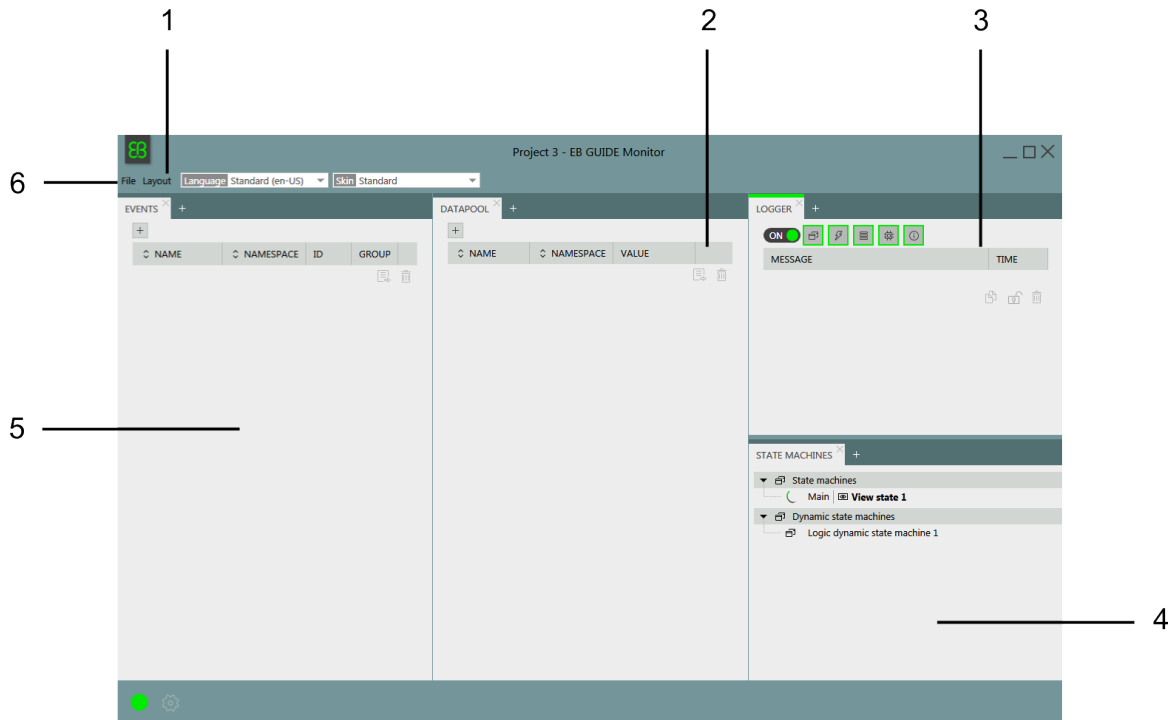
1
2
3
6
Project 3 - EB GUIDE Monitor
File Layout Language Standard (en-US) Skin Standard
EVENTS +
+
NAME | NAMESPACE | ID | GROUP
DATAPOOL +
+
NAME | NAMESPACE | VALUE
LOGGER +
ON
MESSAGE | TIME
5
STATE MACHINES +
State machines
Main | View state 1
Dynamic state machines
Logic dynamic state machine 1
4